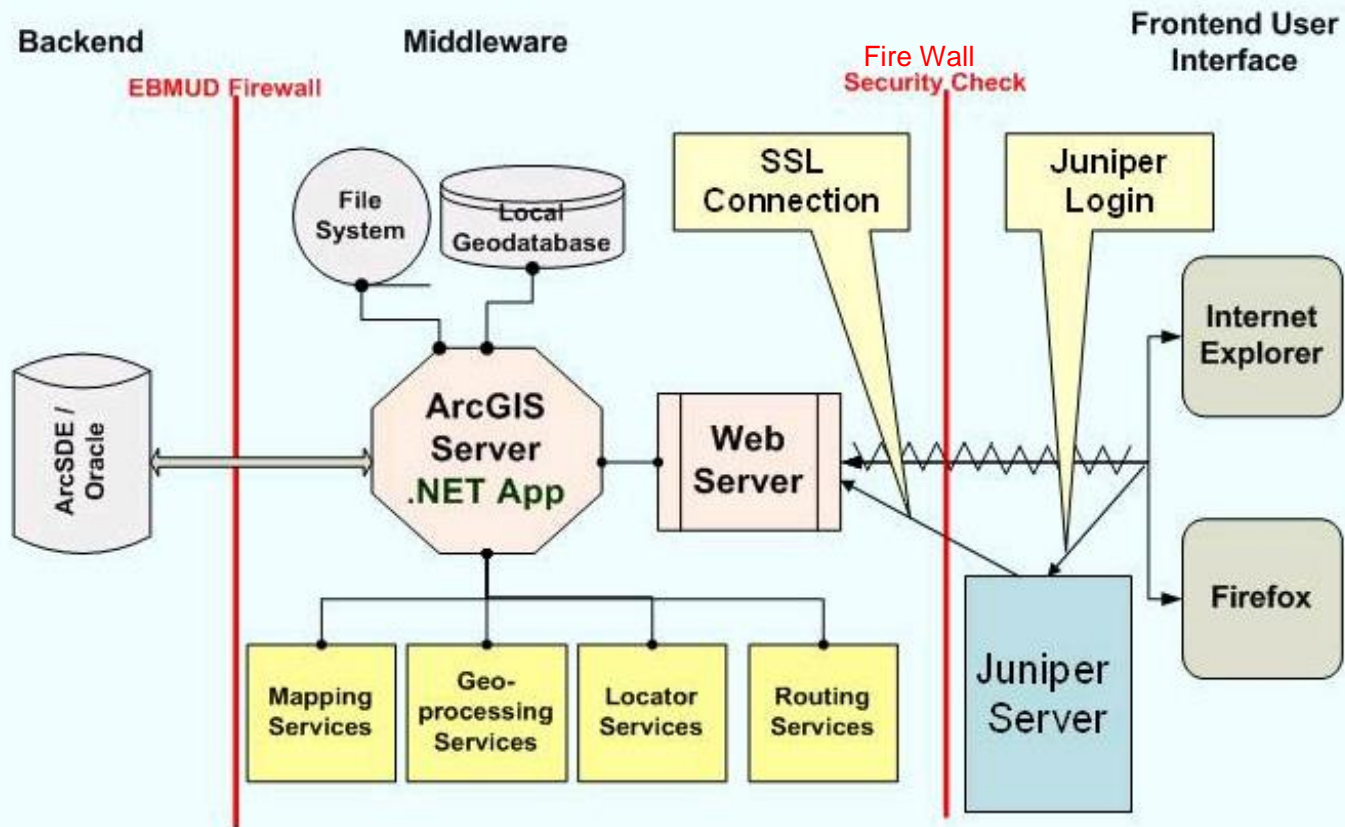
Backend

EBMUD Firewall

Middleware

Fire Wall
Security Check

Frontend User Interface

File System

Local Geodatabase

SSL Connection

Juniper Login

ArcSDE / Oracle

ArcGIS Server .NET App

Web Server

Internet Explorer

Firefox

Juniper Server

Mapping Services

Geo-processing Services

Locator Services

Routing Services